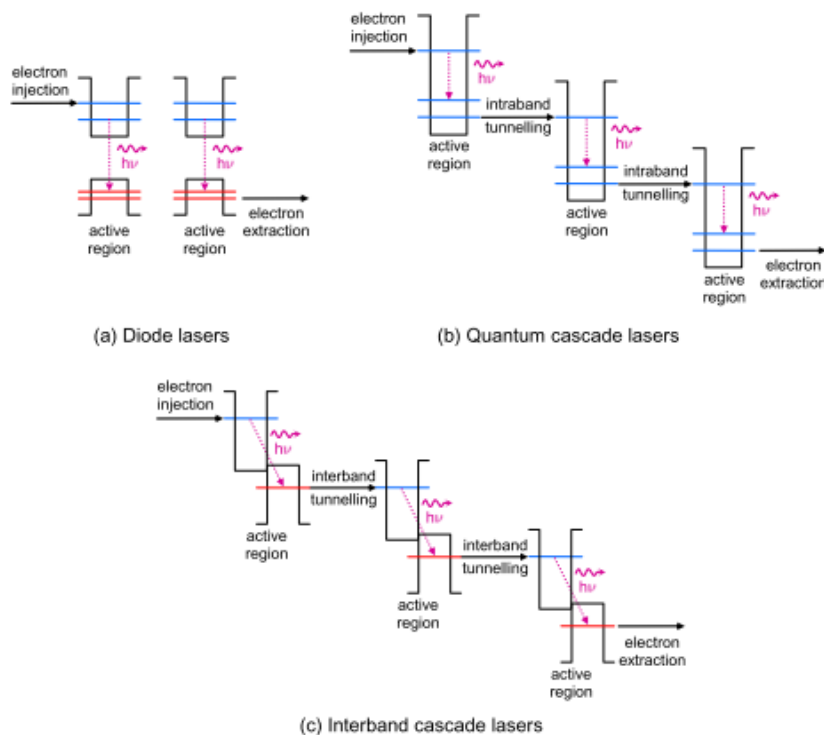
electron injection

$h\nu$

$h\nu$

active region

active region

electron extraction

(a) Diode lasers

electron injection

$h\nu$

active region

intraband tunnelling

$h\nu$

active region

intraband tunnelling

$h\nu$

active region

electron extractio

(b) Quantum cascade lasers

electron injection

$h\nu$

active region

interband tunnelling

$h\nu$

active region

interband tunnelling

$h\nu$

active region

electron extraction

(c) Interband cascade lasers